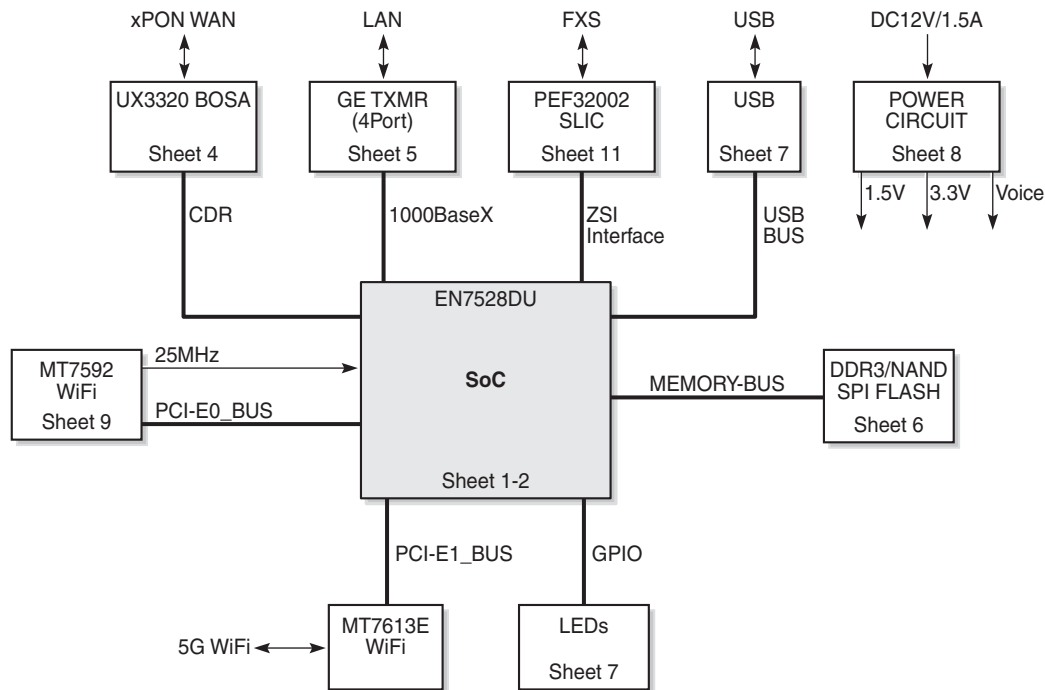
xPON WAN
LAN
FXS
USB
DC12V/1.5A

UX3320 BOSA
Sheet 4

GE TXMR
(4Port)
Sheet 5

PEF32002
SLIC
Sheet 11

USB
Sheet 7

POWER
CIRCUIT
Sheet 8

1.5V
3.3V
Voice

CDR
1000BaseX
ZSI
Interface
USB
BUS

EN7528DU
SoC
Sheet 1-2

MT7592
WiFi
Sheet 9

25MHz
PCI-E0_BUS

MEMORY-BUS

DDR3/NAND
SPI FLASH
Sheet 6

PCI-E1_BUS
GPIO

5G WiFi

MT7613E
WiFi

LEDs
Sheet 7